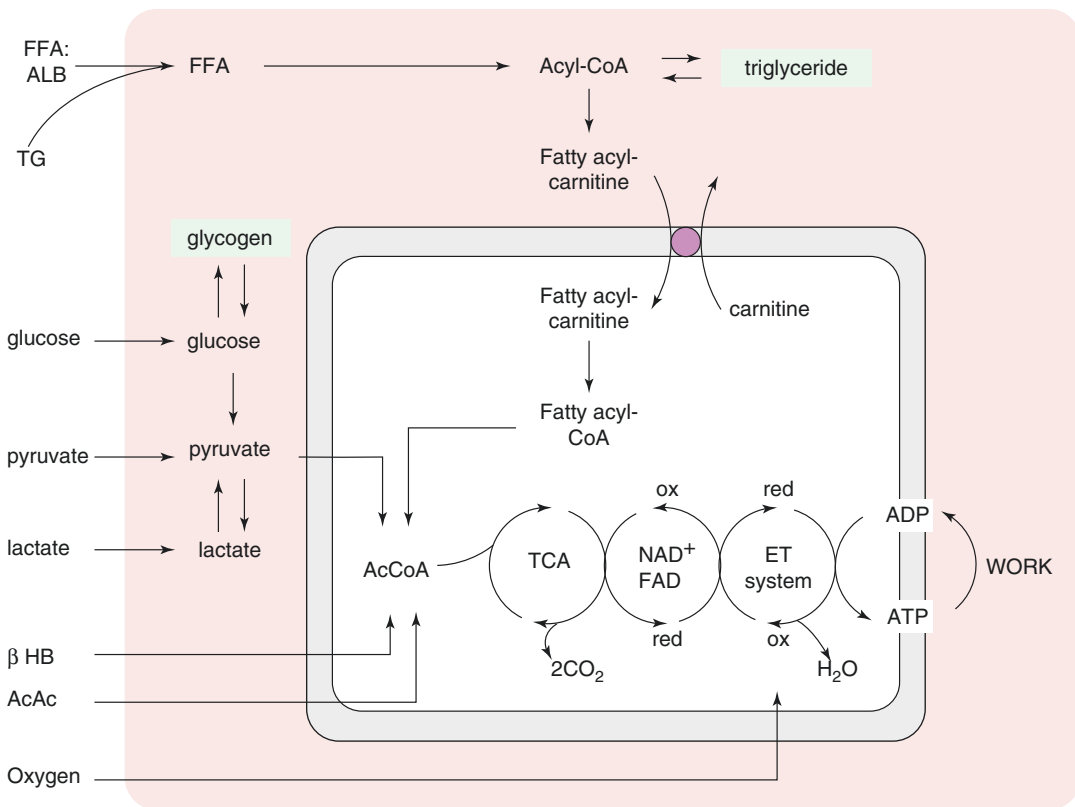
FFA:
ALB

FFA

Acyl-CoA

triglyceride

TG

Fatty acyl-carnitine

glycogen

Fatty acyl-carnitine

carnitine

glucose

glucose

Fatty acyl-CoA

pyruvate

pyruvate

ox

red

ADP

lactate

lactate

AcCoA

TCA

NAD$^+$
FAD

ET
system

WORK

ATP

$\beta$ HB

red

ox

$2CO_2$

$H_2O$

AcAc

Oxygen